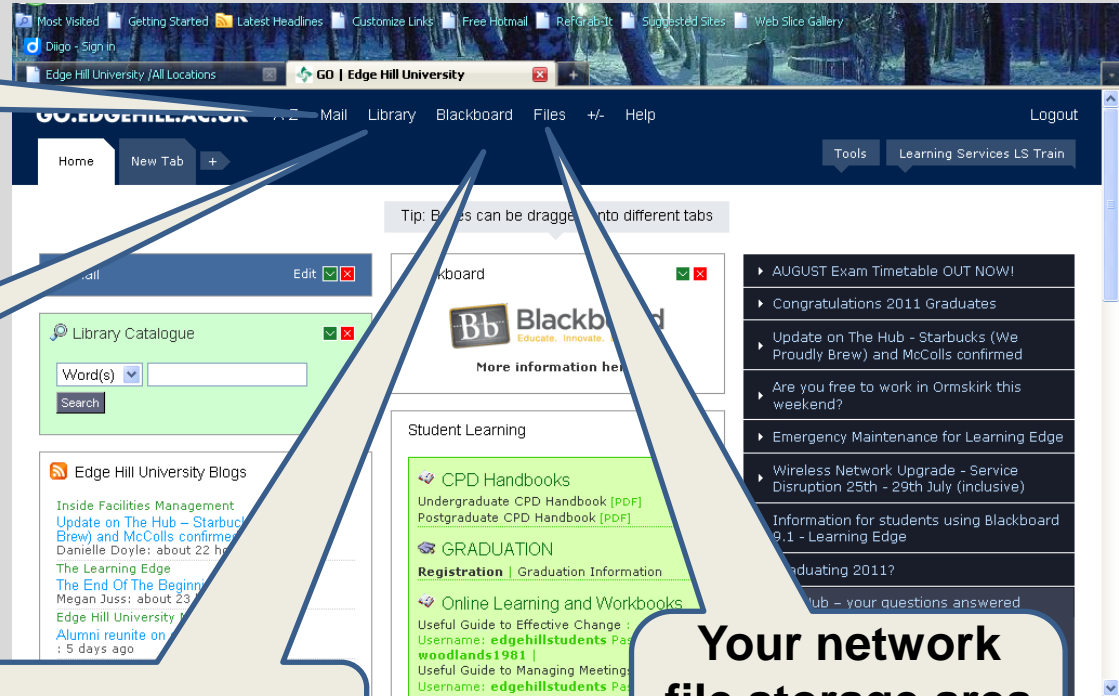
Most Visited Getting Started Latest Headlines Customize Links Free Hotmail RefGrab-It Suggested Sites Web Slice Gallery
Diigo - Sign in
Edge Hill University /All Locations
GO | Edge Hill University

GO.EDGEHILL.AC.UK A-Z Mail Library Blackboard Files +/- Help Logout

Home New Tab +
Tools Learning Services LS Train

Tip: B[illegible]es can be dragge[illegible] into different tabs

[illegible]ail Edit

Library Catalogue
Word(s)
Search

Edge Hill University Blogs
Inside Facilities Management
Update on The Hub – Starbuck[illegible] Brew) and McColls confirme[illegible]
Danielle Doyle: about 22 h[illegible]
The Learning Edge
The End Of The Beginni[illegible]
Megan Juss: about 23 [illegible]
Edge Hill University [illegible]
Alumni reunite on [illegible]
: 5 days ago

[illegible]kboard
Bb Blackb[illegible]d
Educate. Innovate. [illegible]
More information he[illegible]

Student Learning
CPD Handbooks
Undergraduate CPD Handbook [PDF]
Postgraduate CPD Handbook [PDF]
GRADUATION
Registration | Graduation Information
Online Learning and Workbooks
Useful Guide to Effective Change : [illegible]
Username: edgehillstudents Pas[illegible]
woodlands1981 |
Useful Guide to Managing Meetings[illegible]
Username: edgehillstudents Pa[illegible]

AUGUST Exam Timetable OUT NOW!
Congratulations 2011 Graduates
Update on The Hub - Starbucks (We Proudly Brew) and McColls confirmed
Are you free to work in Ormskirk this weekend?
Emergency Maintenance for Learning Edge
Wireless Network Upgrade - Service Disruption 25th - 29th July (inclusive)
Information for students using Blackboard 9.1 - Learning Edge
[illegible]aduating 2011?
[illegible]ub – your questions answered

Your network file storage area